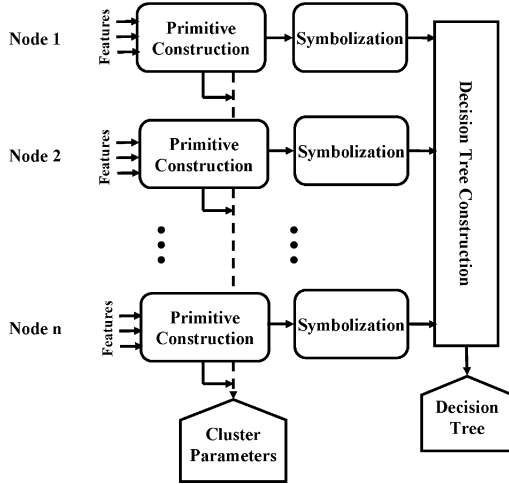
Node 1

Features

Primitive Construction

Symbolization

Decision Tree Construction

Node 2

Features

Primitive Construction

Symbolization

Node n

Features

Primitive Construction

Symbolization

Cluster Parameters

Decision Tree